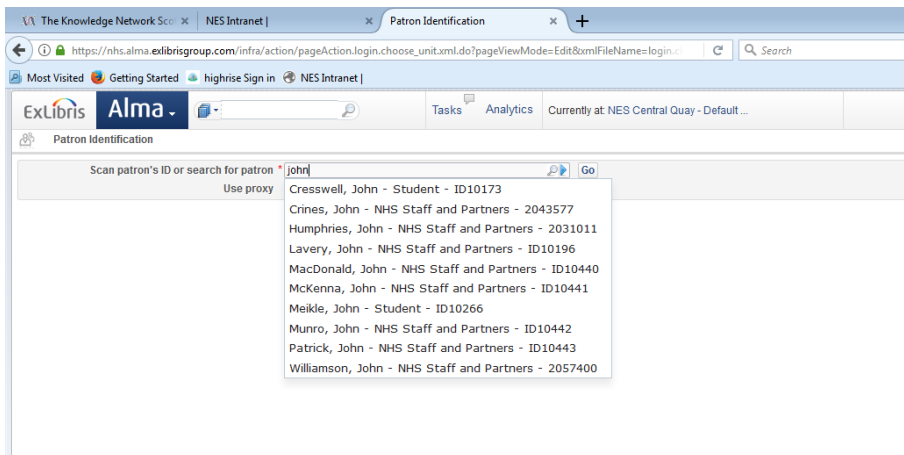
The Knowledge Network Sco ×
NES Intranet | ×
Patron Identification ×
+

https://nhs.alma.exlibrisgroup.com/infra/action/pageAction.login.choose_unit.xml.do?pageViewMode=Edit&xmlFileName=login.c
Search

Most Visited
Getting Started
highrise Sign in
NES Intranet |

ExLibris
Alma
Tasks
Analytics
Currently at: NES Central Quay - Default ...

Patron Identification

Scan patron's ID or search for patron * john
Go
Use proxy

Cresswell, John - Student - ID10173
Crines, John - NHS Staff and Partners - 2043577
Humphries, John - NHS Staff and Partners - 2031011
Lavery, John - NHS Staff and Partners - ID10196
MacDonald, John - NHS Staff and Partners - ID10440
McKenna, John - NHS Staff and Partners - ID10441
Meikle, John - Student - ID10266
Munro, John - NHS Staff and Partners - ID10442
Patrick, John - NHS Staff and Partners - ID10443
Williamson, John - NHS Staff and Partners - 2057400